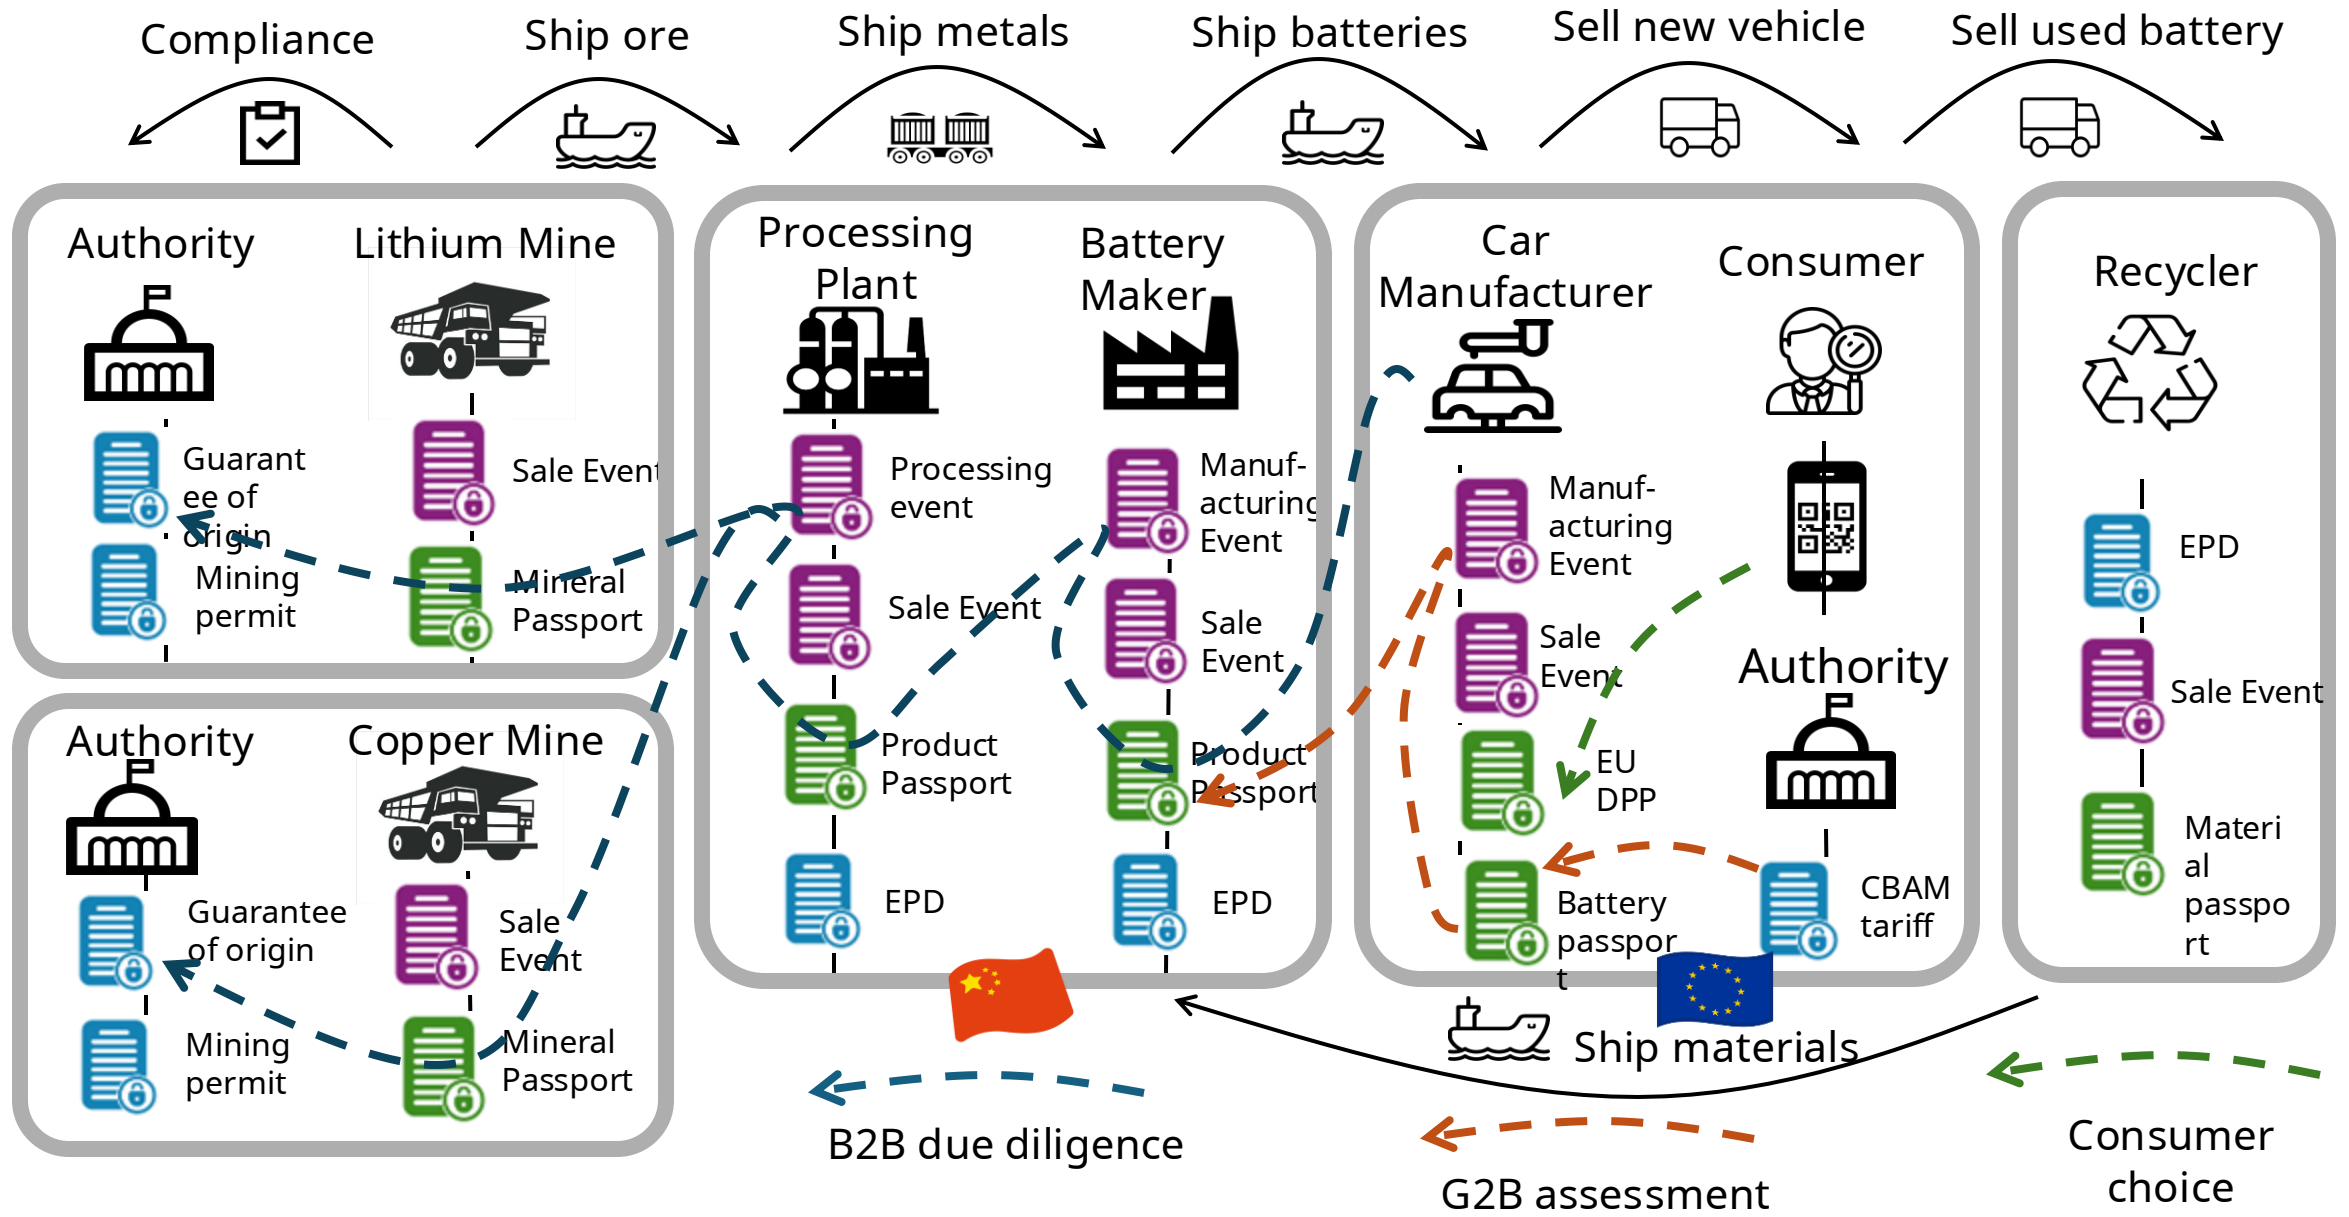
Compliance
Ship ore
Ship metals
Ship batteries
Sell new vehicle
Sell used battery

Authority
Lithium Mine
Guarantee of origin
Mining permit
Sale Event
Mineral Passport

Authority
Copper Mine
Guarantee of origin
Mining permit
Sale Event
Mineral Passport

Processing Plant
Processing event
Sale Event
Product Passport
EPD

Battery Maker
Manufacturing Event
Sale Event
Product Passport
EPD

Car Manufacturer
Manufacturing Event
Sale Event
EU DPP
Battery passport

Consumer
Authority
CBAM tariff

Recycler
EPD
Sale Event
Material passport

Ship materials
B2B due diligence
G2B assessment
Consumer choice